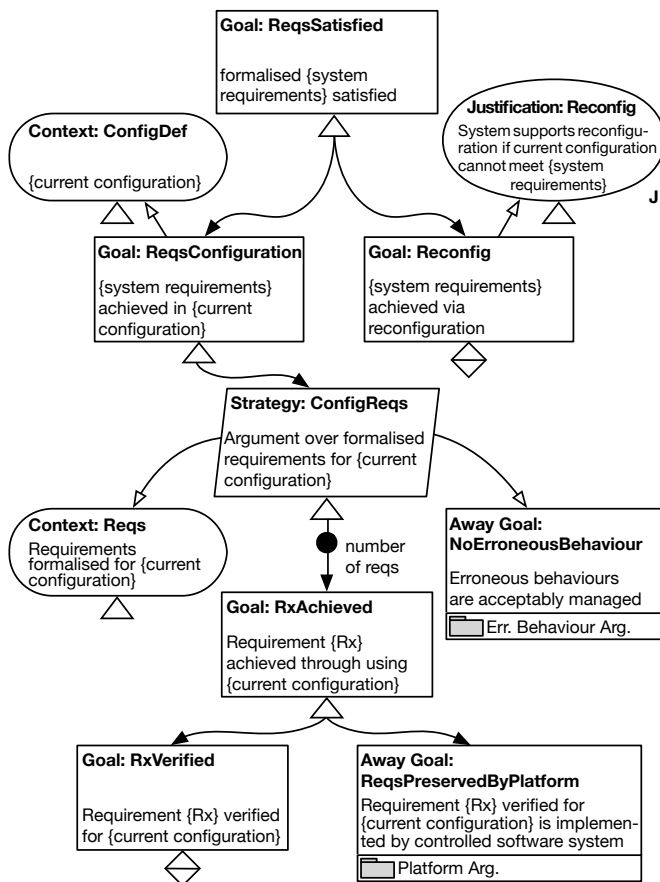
Goal: ReqsSatisfied

formalised {system requirements} satisfied

Context: ConfigDef

{current configuration}

Justification: Reconfig

System supports reconfiguration if current configuration cannot meet {system requirements}

J

Goal: ReqsConfiguration

{system requirements} achieved in {current configuration}

Goal: Reconfig

{system requirements} achieved via reconfiguration

Strategy: ConfigReqs

Argument over formalised requirements for {current configuration}

Context: Reqs

Requirements formalised for {current configuration}

number of reqs

Away Goal: NoErroneousBehaviour

Erroneous behaviours are acceptably managed

Err. Behaviour Arg.

Goal: RxAchieved

Requirement {Rx} achieved through using {current configuration}

Goal: RxVerified

Requirement {Rx} verified for {current configuration}

Away Goal: ReqsPreservedByPlatform

Requirement {Rx} verified for {current configuration} is implemented by controlled software system

Platform Arg.